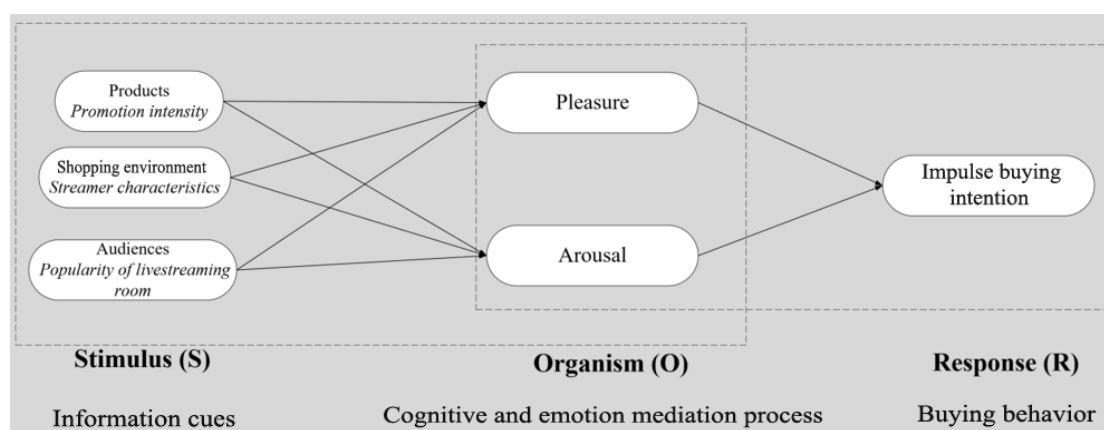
Products
*Promotion intensity*

Shopping environment
*Streamer characteristics*

Audiences
*Popularity of livestreaming room*

Pleasure

Arousal

Impulse buying intention

**Stimulus (S)**

**Organism (O)**

**Response (R)**

Information cues

Cognitive and emotion mediation process

Buying behavior